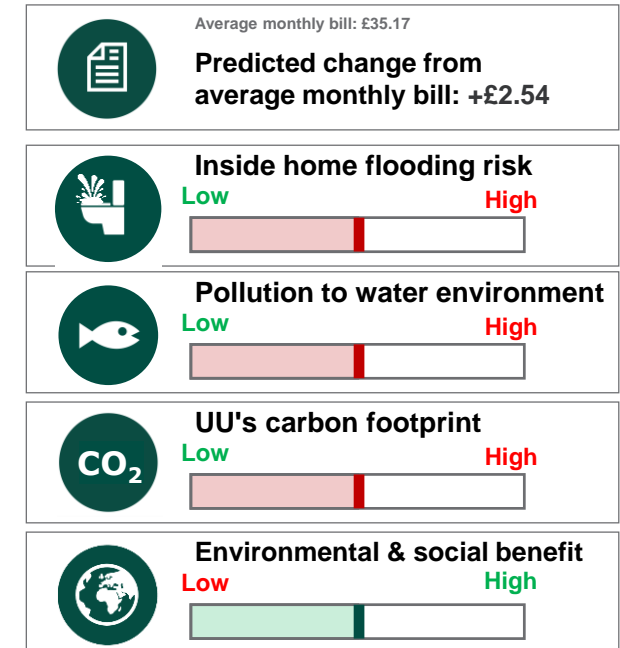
Average monthly bill: £35.17

Predicted change from average monthly bill: +£2.54

Inside home flooding risk
Low
High

Pollution to water environment
Low
High

$CO_2$
UU's carbon footprint
Low
High

Environmental & social benefit
Low
High